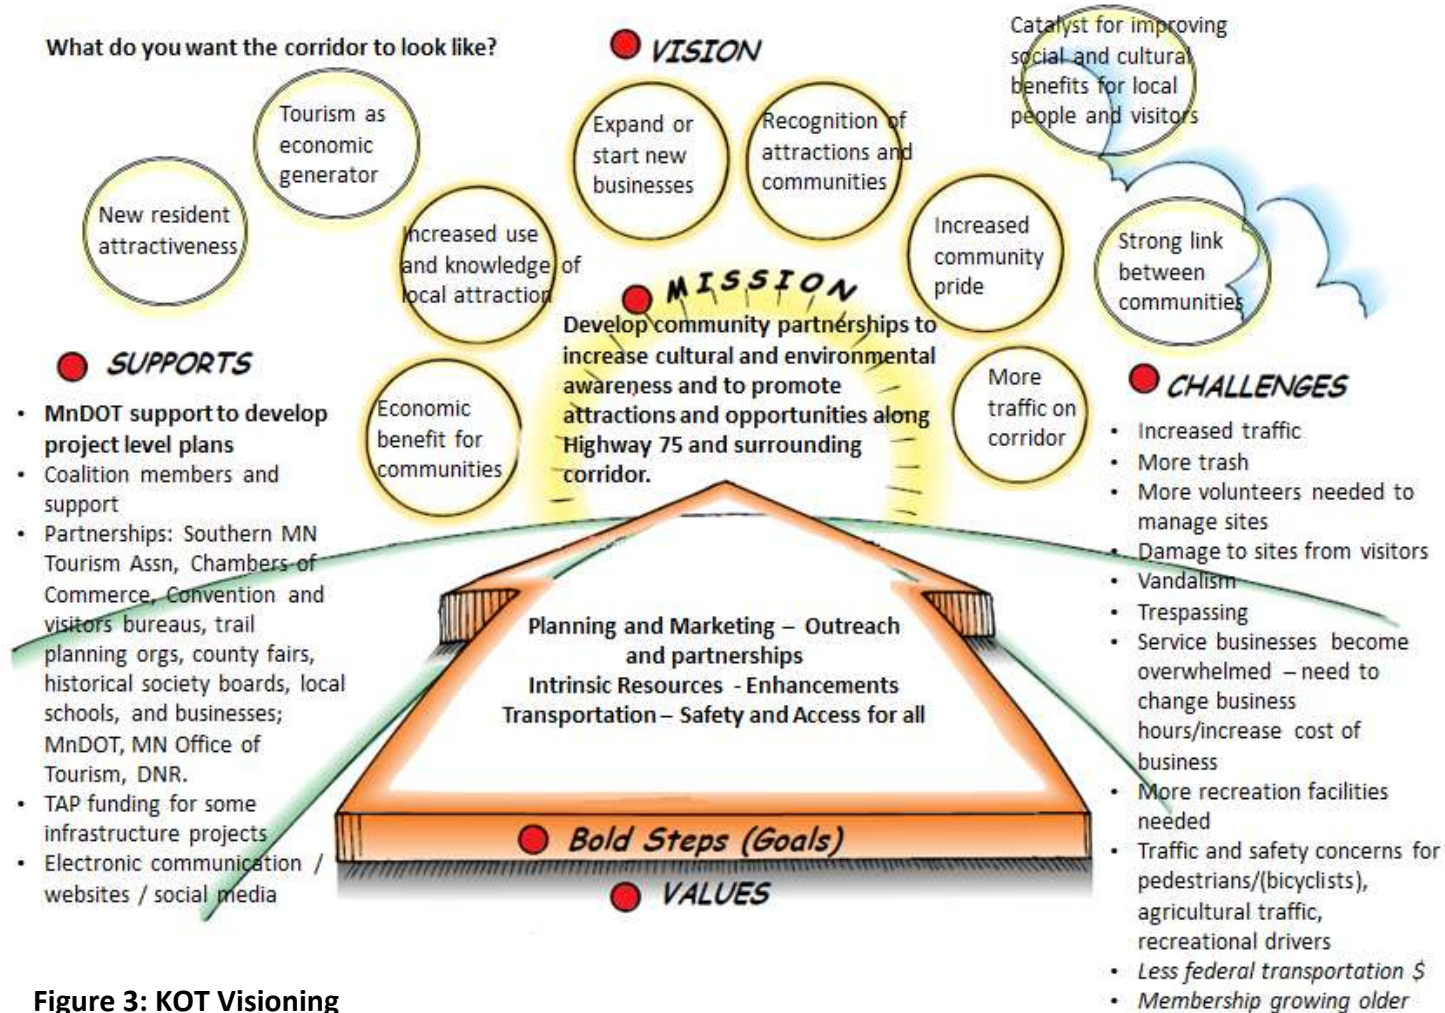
What do you want the corridor to look like?

VISION

Catalyst for improving social and cultural benefits for local people and visitors

Tourism as economic generator

New resident attractiveness

Expand or start new businesses

Recognition of attractions and communities

Increased use and knowledge of local attraction

Increased community pride

Strong link between communities

MISSION

Develop community partnerships to increase cultural and environmental awareness and to promote attractions and opportunities along Highway 75 and surrounding corridor.

SUPPORTS

- MnDOT support to develop project level plans
- Coalition members and support
- Partnerships: Southern MN Tourism Assn, Chambers of Commerce, Convention and visitors bureaus, trail planning orgs, county fairs, historical society boards, local schools, and businesses; MnDOT, MN Office of Tourism, DNR.
- TAP funding for some infrastructure projects
- Electronic communication / websites / social media

Economic benefit for communities

More traffic on corridor

CHALLENGES

- Increased traffic
- More trash
- More volunteers needed to manage sites
- Damage to sites from visitors
- Vandalism
- Trespassing
- Service businesses become overwhelmed – need to change business hours/increase cost of business
- More recreation facilities needed
- Traffic and safety concerns for pedestrians/(bicyclists), agricultural traffic, recreational drivers
- Less federal transportation $
- Membership growing older

Planning and Marketing – Outreach and partnerships
Intrinsic Resources - Enhancements
Transportation – Safety and Access for all

Bold Steps (Goals)

VALUES

Figure 3: KOT Visioning